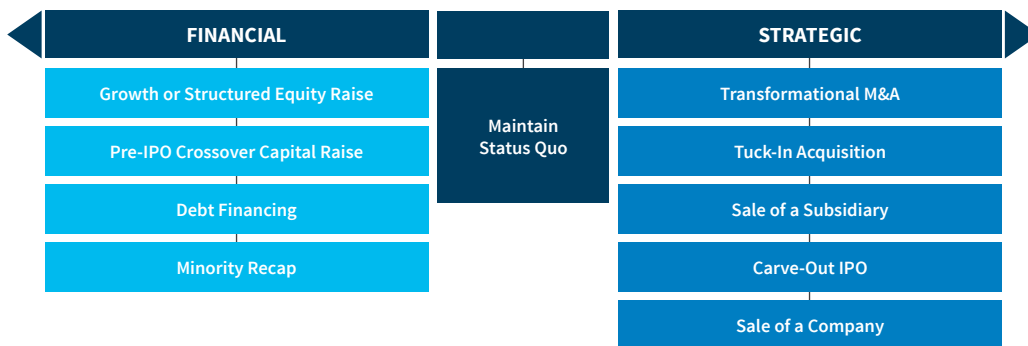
FINANCIAL

Growth or Structured Equity Raise

Pre-IPO Crossover Capital Raise

Debt Financing

Minority Recap

Maintain Status Quo

STRATEGIC

Transformational M&A

Tuck-In Acquisition

Sale of a Subsidiary

Carve-Out IPO

Sale of a Company